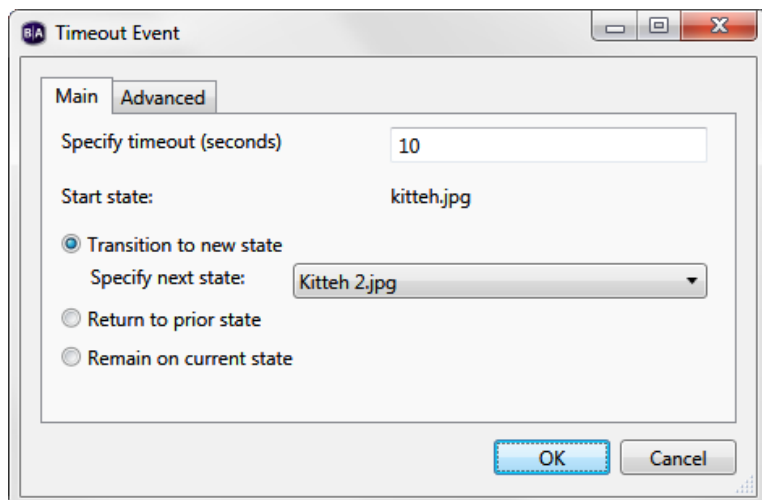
B/A Timeout Event

Main Advanced

Specify timeout (seconds) 10

Start state: kitteh.jpg

Transition to new state

Specify next state: Kitteh 2.jpg

Return to prior state

Remain on current state

OK Cancel